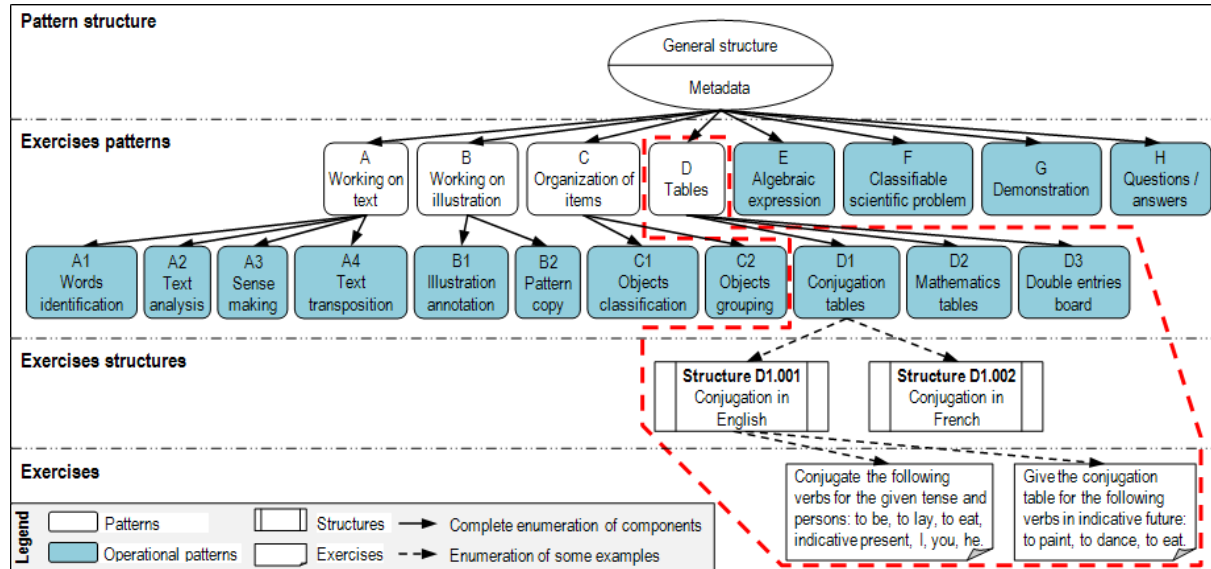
Pattern structure

General structure
Metadata

Exercises patterns

A
Working on text

B
Working on illustration

C
Organization of items

D
Tables

E
Algebraic expression

F
Classifiable scientific problem

G
Demonstration

H
Questions / answers

A1
Words identification

A2
Text analysis

A3
Sense making

A4
Text transposition

B1
Illustration annotation

B2
Pattern copy

C1
Objects classification

C2
Objects grouping

D1
Conjugation tables

D2
Mathematics tables

D3
Double entries board

Exercises structures

Structure D1.001
Conjugation in English

Structure D1.002
Conjugation in French

Exercises

Conjugate the following verbs for the given tense and persons: to be, to lay, to eat, indicative present, I, you, he.

Give the conjugation table for the following verbs in indicative future: to paint, to dance, to eat.

Legend
Patterns
Operational patterns
Structures
Exercises
Complete enumeration of components
Enumeration of some examples